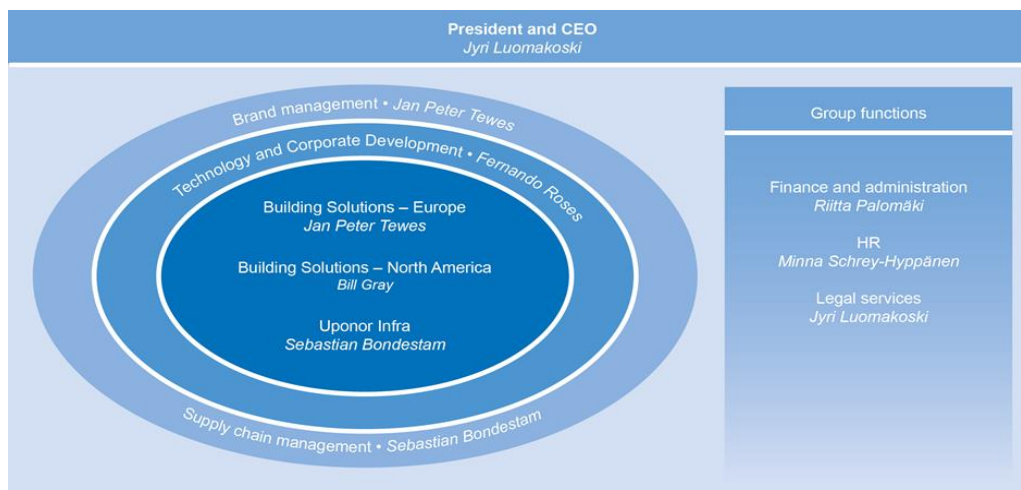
President and CEO
Jyri Luomakoski

Brand management • Jan Peter Tewes

Technology and Corporate Development • Fernando Roses

Building Solutions – Europe
Jan Peter Tewes

Building Solutions – North America
Bill Gray

Uponor Infra
Sebastian Bondestam

Supply chain management • Sebastian Bondestam

Group functions

Finance and administration
Riitta Palomäki

HR
Minna Schrey-Hyppänen

Legal services
Jyri Luomakoski